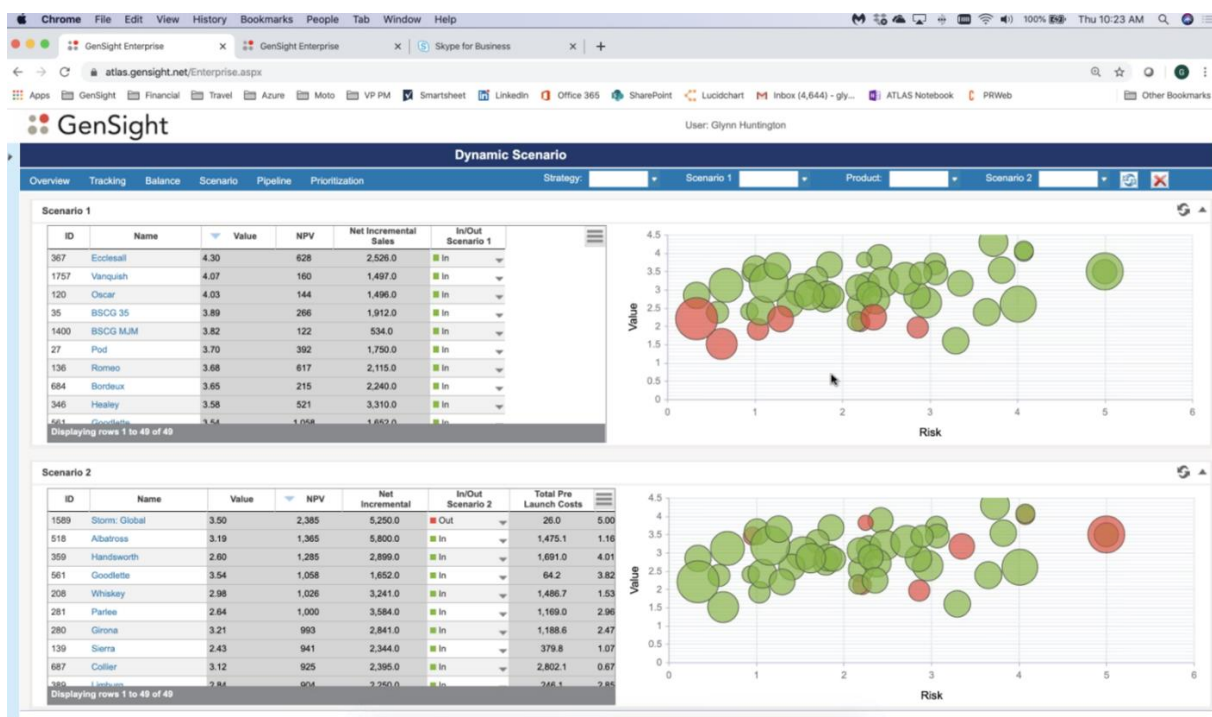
Chrome File Edit View History Bookmarks People Tab Window Help

100% Thu 10:23 AM

GenSight Enterprise × GenSight Enterprise × Skype for Business × +

atlas.gensight.net/Enterprise.aspx

Apps GenSight Financial Travel Azure Moto VP PM Smartsheet LinkedIn Office 365 SharePoint Lucidchart Inbox (4,644) - gly... ATLAS Notebook PRWeb Other Bookmarks

GenSight

User: Glynn Huntington

Dynamic Scenario

Overview Tracking Balance Scenario Pipeline Prioritization Strategy: Scenario 1 Product: Scenario 2

Scenario 1

| ID | Name | Value | NPV | Net Incremental Sales | In/Out Scenario 1 |
|---|---|---|---|---|---|
| 367 | Ecclesall | 4.30 | 628 | 2,526.0 | In |
| 1757 | Vanquish | 4.07 | 160 | 1,497.0 | In |
| 120 | Oscar | 4.03 | 144 | 1,496.0 | In |
| 35 | BSCG 35 | 3.89 | 266 | 1,912.0 | In |
| 1400 | BSCG MJM | 3.82 | 122 | 534.0 | In |
| 27 | Pod | 3.70 | 392 | 1,750.0 | In |
| 136 | Romeo | 3.68 | 617 | 2,115.0 | In |
| 684 | Bordeux | 3.65 | 215 | 2,240.0 | In |
| 346 | Healey | 3.58 | 521 | 3,310.0 | In |
| 561 | Goodlette | 3.54 | 1,058 | 1,652.0 | In |

Displaying rows 1 to 49 of 49

Value
4.5 4 3.5 3 2.5 2 1.5 1 0.5 0
0 1 2 3 4 5 6
Risk

Scenario 2

| ID | Name | Value | NPV | Net Incremental | In/Out Scenario 2 | Total Pre Launch Costs | |
|---|---|---|---|---|---|---|---|
| 1589 | Storm: Global | 3.50 | 2,385 | 5,250.0 | Out | 26.0 | 5.00 |
| 518 | Albatross | 3.19 | 1,365 | 5,800.0 | In | 1,475.1 | 1.16 |
| 359 | Handsworth | 2.60 | 1,285 | 2,899.0 | In | 1,691.0 | 4.01 |
| 561 | Goodlette | 3.54 | 1,058 | 1,652.0 | In | 64.2 | 3.82 |
| 208 | Whiskey | 2.98 | 1,026 | 3,241.0 | In | 1,486.7 | 1.53 |
| 281 | Parlee | 2.64 | 1,000 | 3,584.0 | In | 1,169.0 | 2.96 |
| 280 | Girona | 3.21 | 993 | 2,841.0 | In | 1,188.6 | 2.47 |
| 139 | Sierra | 2.43 | 941 | 2,344.0 | In | 379.8 | 1.07 |
| 687 | Collier | 3.12 | 925 | 2,395.0 | In | 2,802.1 | 0.67 |
| 389 | Limburg | 2.84 | 904 | 2,250.0 | In | 246.1 | 2.85 |

Displaying rows 1 to 49 of 49

Value
4.5 4 3.5 3 2.5 2 1.5 1 0.5 0
0 1 2 3 4 5 6
Risk